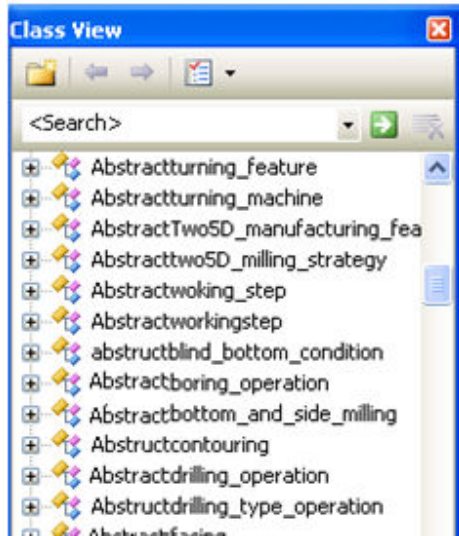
Class View

<Search>

Abstractturning_feature
Abstractturning_machine
AbstractTwo5D_manufacturing_fea
Abstracttwo5D_milling_strategy
Abstractwoking_step
Abstractworkingstep
abstructblind_bottom_condition
Abstractboring_operation
Abstractbottom_and_side_milling
Abstructcontouring
Abstractdrilling_operation
Abstructdrilling_type_operation
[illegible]